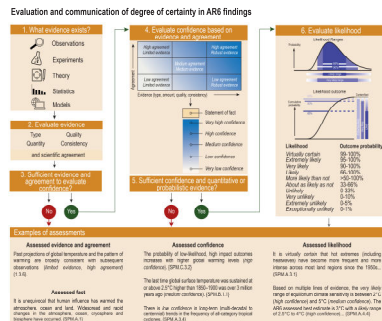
Evaluation and communication of degree of certainty in AR6 findings

1. What evidence exists?

Observations

Experiments

Theory

Statistics

Models

2. Evaluate evidence

Type Quality
Quantity Consistency
and scientific agreement

3. Sufficient evidence and agreement to evaluate confidence?

No

Yes

4. Evaluate confidence based on evidence and agreement

High agreement Limited evidence

High agreement Medium evidence

High agreement Robust evidence

Medium agreement Limited evidence

Medium agreement Medium evidence

Medium agreement Robust evidence

Low agreement Limited evidence

Low agreement Medium evidence

Low agreement Robust evidence

Agreement

Evidence (type, amount, quality, consistency)

Statement of fact

Very high confidence

High confidence

Medium confidence

Low confidence

Very low confidence

5. Sufficient confidence and quantitative or probabilistic evidence?

No

Yes

6. Evaluate likelihood

Likelihood outcome

| Likelihood | Outcome probability |
|---|---|
| Virtually certain | 99-100% |
| Extremely likely | 95-100% |
| Very likely | 90-100% |
| Likely | 66-100% |
| More likely than not | >50-100% |
| About as likely as not | 33-66% |
| Unlikely | 0-33% |
| Very unlikely | 0-10% |
| Extremely unlikely | 0-5% |
| Exceptionally unlikely | 0-1% |

Examples of assessments

Assessed evidence and agreement

Past projections of global surface temperature and the pattern of warming are broadly consistent with subsequent observations (limited evidence, high agreement) {1.3.6}

Assessed fact

It is unequivocal that human influence has warmed the atmosphere, ocean and land. Widespread and rapid changes in the atmosphere, ocean, cryosphere and biosphere have occurred. {SPM.A.1}

Assessed confidence

The probability of low-likelihood, high impact outcomes increases with higher global warming levels (high confidence). {SPM.C.3.2}

The last time global surface temperature was sustained at or above 2.5°C higher than 1850–1900 was over 3 million years ago (medium confidence). {SPM.B.1.1}

There is low confidence in long-term (multi-decadal to centennial) trends in the frequency of all-category tropical cyclones. {SPM.A.3.4}

Assessed likelihood

It is virtually certain that hot extremes (including heatwaves) have become more frequent and more intense across most land regions since the 1950s... {SPM.A.3.1}

Based on multiple lines of evidence, the very likely range of equilibrium climate sensitivity is between 2°C (high confidence) and 5°C (medium confidence). The AR6 assessed best estimate is 3°C with a likely range of 2.5°C to 4°C (high confidence)... {SPM.A.4.4}